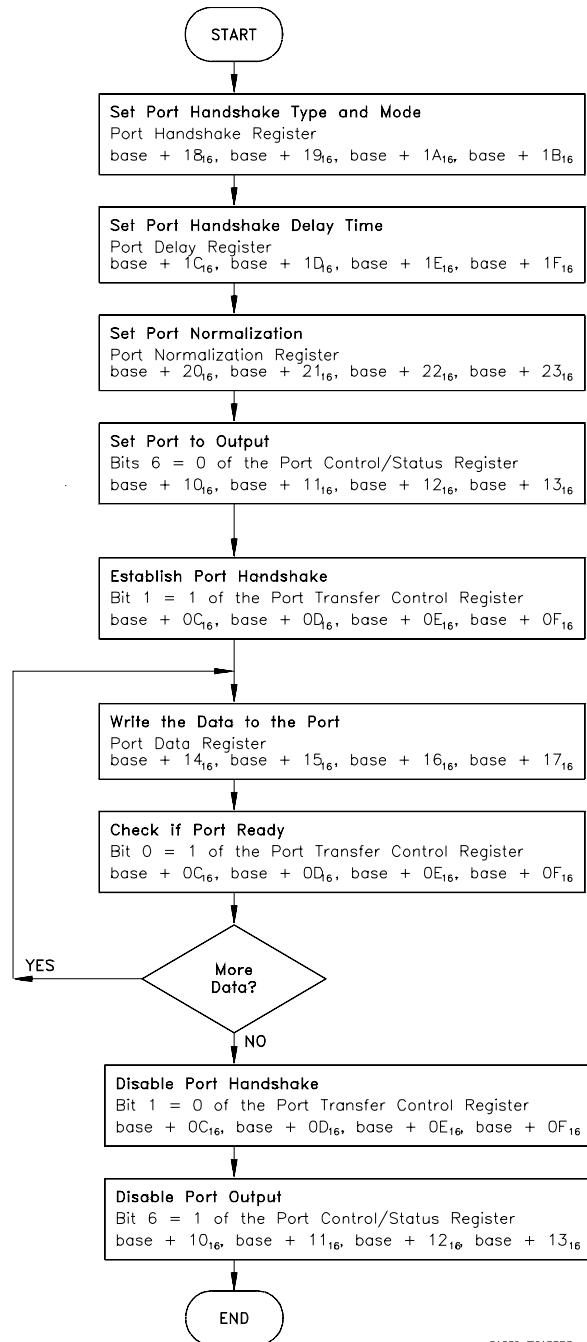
START

Set Port Handshake Type and Mode
Port Handshake Register
base + $18_{16}$, base + $19_{16}$, base + $1A_{16}$, base + $1B_{16}$

Set Port Handshake Delay Time
Port Delay Register
base + $1C_{16}$, base + $1D_{16}$, base + $1E_{16}$, base + $1F_{16}$

Set Port Normalization
Port Normalization Register
base + $20_{16}$, base + $21_{16}$, base + $22_{16}$, base + $23_{16}$

Set Port to Output
Bits 6 = 0 of the Port Control/Status Register
base + $10_{16}$, base + $11_{16}$, base + $12_{16}$, base + $13_{16}$

Establish Port Handshake
Bit 1 = 1 of the Port Transfer Control Register
base + $0C_{16}$, base + $0D_{16}$, base + $0E_{16}$, base + $0F_{16}$

Write the Data to the Port
Port Data Register
base + $14_{16}$, base + $15_{16}$, base + $16_{16}$, base + $17_{16}$

Check if Port Ready
Bit 0 = 1 of the Port Transfer Control Register
base + $0C_{16}$, base + $0D_{16}$, base + $0E_{16}$, base + $0F_{16}$

YES

More Data?

NO

Disable Port Handshake
Bit 1 = 0 of the Port Transfer Control Register
base + $0C_{16}$, base + $0D_{16}$, base + $0E_{16}$, base + $0F_{16}$

Disable Port Output
Bit 6 = 1 of the Port Control/Status Register
base + $10_{16}$, base + $11_{16}$, base + $12_{16}$, base + $13_{16}$

END